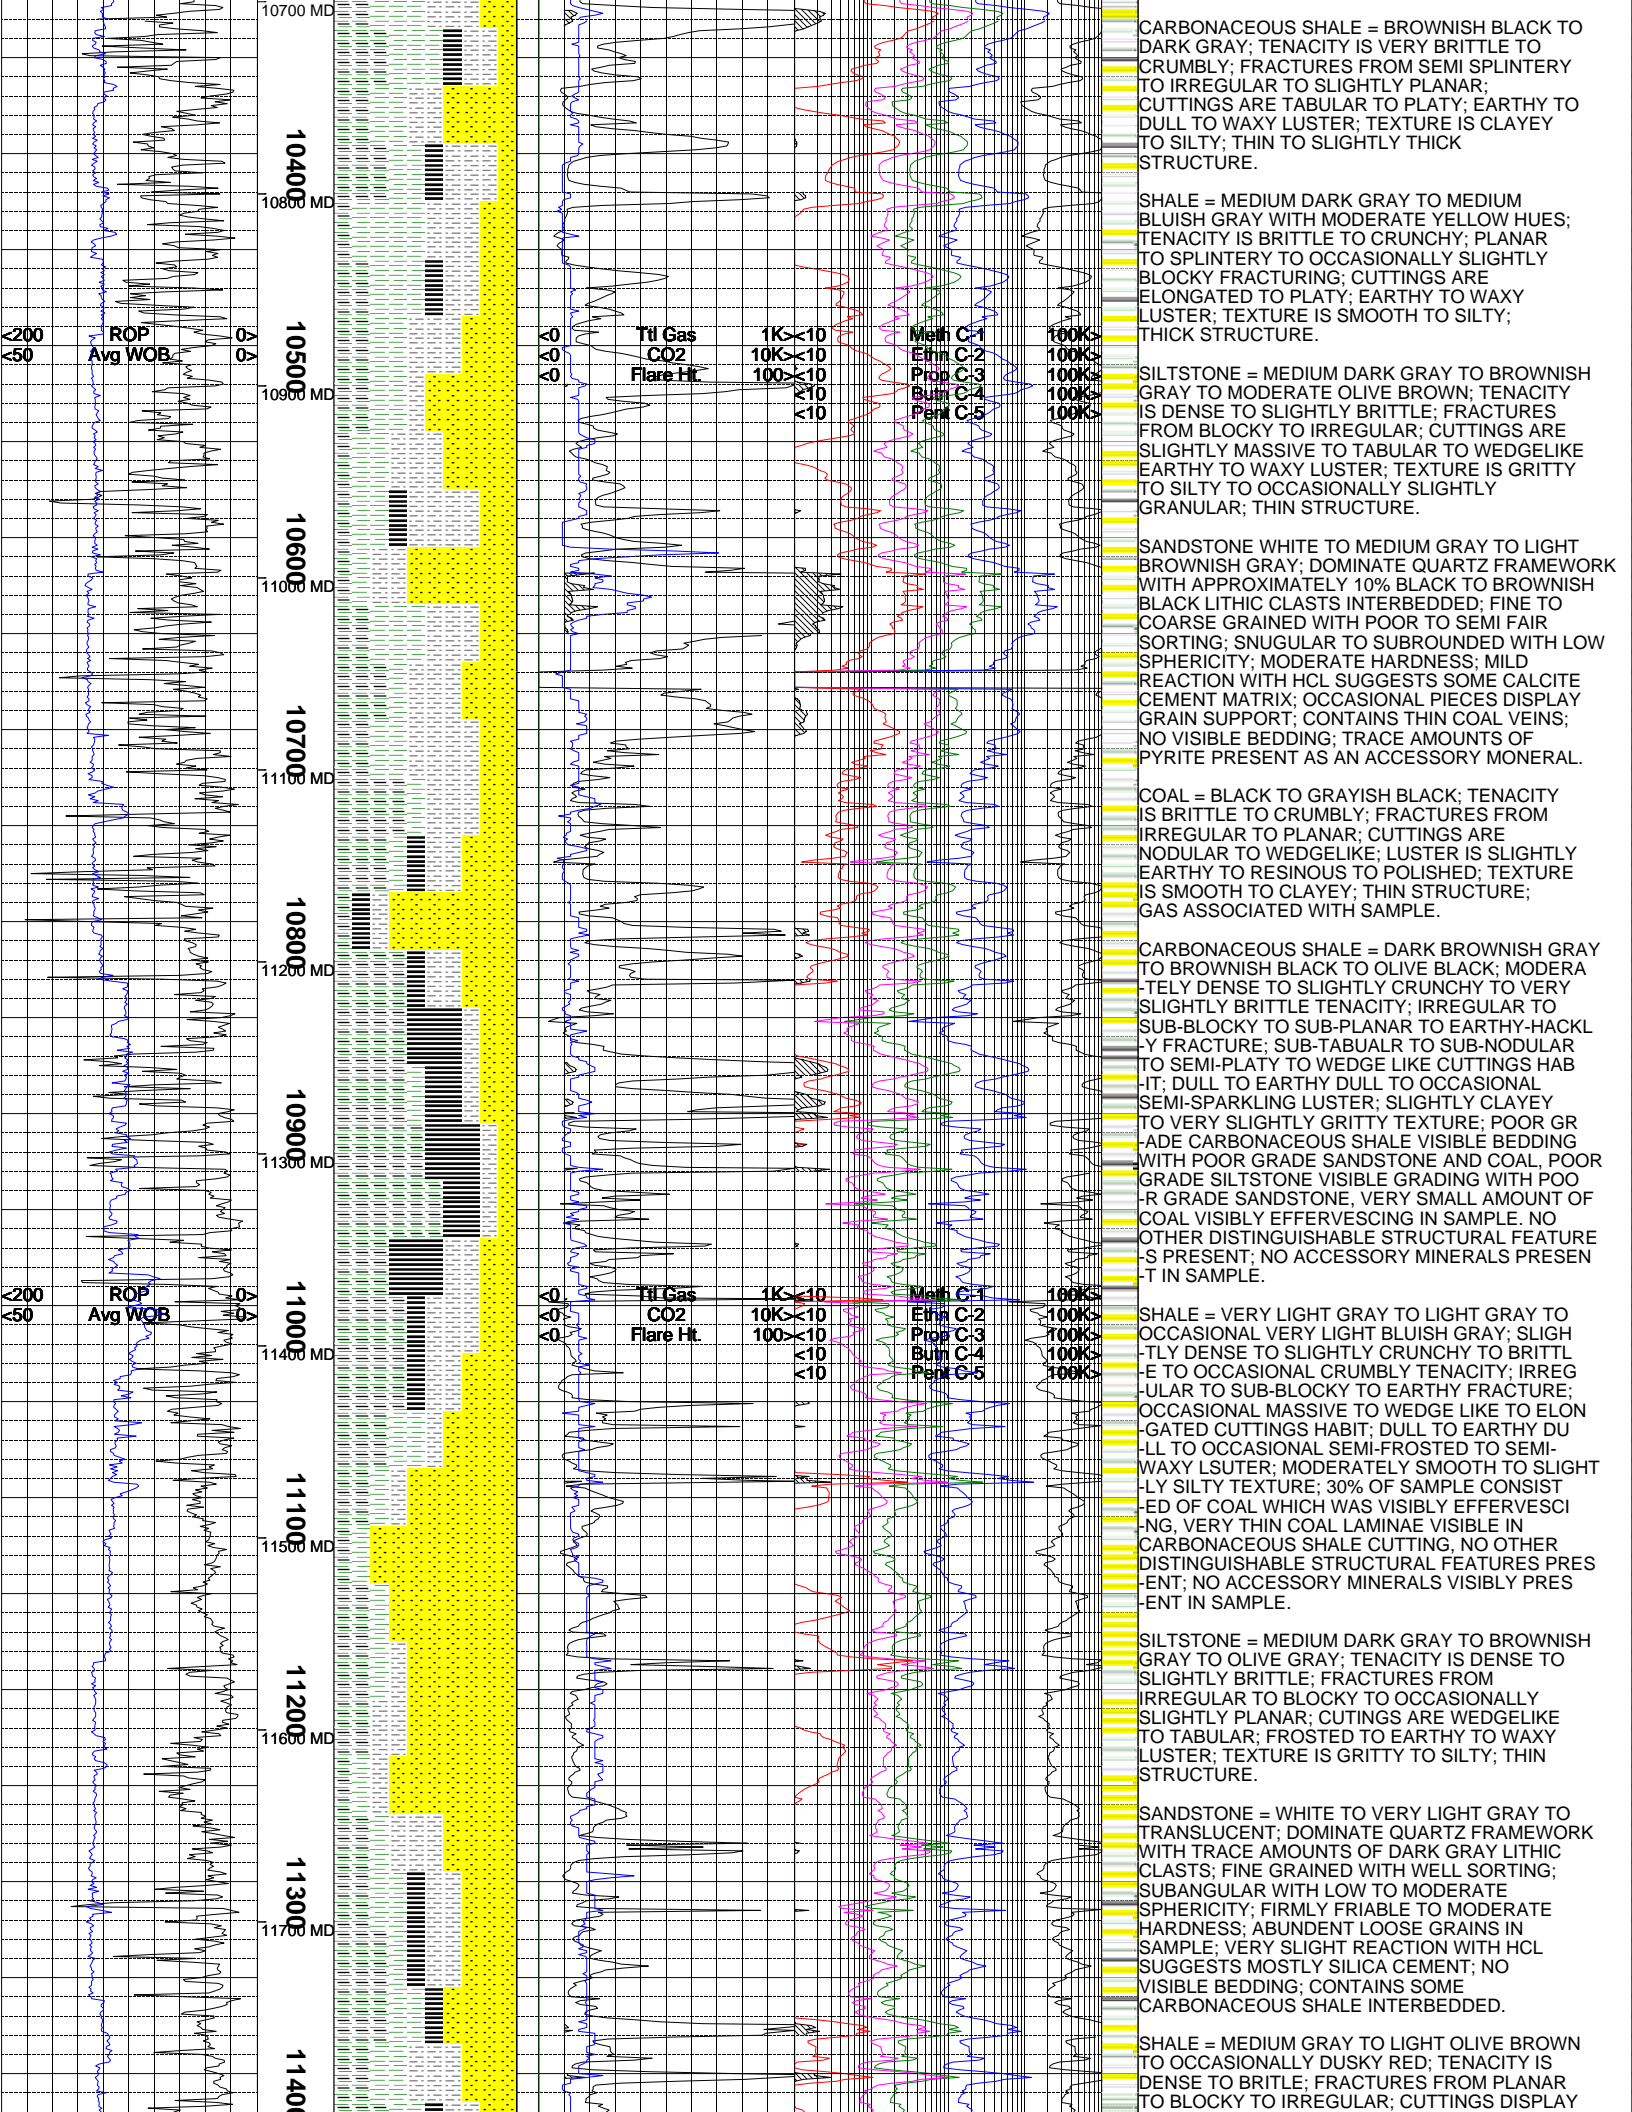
10700 MD

10400

10800 MD

<200 ROP 0>
<50 Avg WOB 0>

10500

10900 MD

10600

11000 MD

10700

11100 MD

10800

11200 MD

10900

11300 MD

<200 ROP 0>
<50 Avg WOB 0>

11000

11400 MD

11100

11500 MD

11200

11600 MD

11300

11700 MD

1140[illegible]

<0 Ttl Gas 1K>
<0 CO2 10K>
<0 Flare Ht. 100>

<10 Meth C-1 100K>
<10 Ethn C-2 100K>
<10 Prop C-3 100K>
<10 Butn C-4 100K>
<10 Pent C-5 100K>

<0 Ttl Gas 1K>
<0 CO2 10K>
<0 Flare Ht. 100>

<10 Meth C-1 100K>
<10 Ethn C-2 100K>
<10 Prop C-3 100K>
<10 Butn C-4 100K>
<10 Pent C-5 100K>

CARBONACEOUS SHALE = BROWNISH BLACK TO DARK GRAY; TENACITY IS VERY BRITTLE TO CRUMBLY; FRACTURES FROM SEMI SPLINTERY TO IRREGULAR TO SLIGHTLY PLANAR; CUTTINGS ARE TABULAR TO PLATY; EARTHY TO DULL TO WAXY LUSTER; TEXTURE IS CLAYEY TO SILTY; THIN TO SLIGHTLY THICK STRUCTURE.

SHALE = MEDIUM DARK GRAY TO MEDIUM BLUISH GRAY WITH MODERATE YELLOW HUES; TENACITY IS BRITTLE TO CRUNCHY; PLANAR TO SPLINTERY TO OCCASIONALLY SLIGHTLY BLOCKY FRACTURING; CUTTINGS ARE ELONGATED TO PLATY; EARTHY TO WAXY LUSTER; TEXTURE IS SMOOTH TO SILTY; THICK STRUCTURE.

SILTSTONE = MEDIUM DARK GRAY TO BROWNISH GRAY TO MODERATE OLIVE BROWN; TENACITY IS DENSE TO SLIGHTLY BRITTLE; FRACTURES FROM BLOCKY TO IRREGULAR; CUTTINGS ARE SLIGHTLY MASSIVE TO TABULAR TO WEDGELIKE EARTHY TO WAXY LUSTER; TEXTURE IS GRITTY TO SILTY TO OCCASIONALLY SLIGHTLY GRANULAR; THIN STRUCTURE.

SANDSTONE WHITE TO MEDIUM GRAY TO LIGHT BROWNISH GRAY; DOMINATE QUARTZ FRAMEWORK WITH APPROXIMATELY 10% BLACK TO BROWNISH BLACK LITHIC CLASTS INTERBEDDED; FINE TO COARSE GRAINED WITH POOR TO SEMI FAIR SORTING; SNUGULAR TO SUBROUNDED WITH LOW SPHERICITY; MODERATE HARDNESS; MILD REACTION WITH HCL SUGGESTS SOME CALCITE CEMENT MATRIX; OCCASIONAL PIECES DISPLAY GRAIN SUPPORT; CONTAINS THIN COAL VEINS; NO VISIBLE BEDDING; TRACE AMOUNTS OF PYRITE PRESENT AS AN ACCESSORY MONERAL.

COAL = BLACK TO GRAYISH BLACK; TENACITY IS BRITTLE TO CRUMBLY; FRACTURES FROM IRREGULAR TO PLANAR; CUTTINGS ARE NODULAR TO WEDGELIKE; LUSTER IS SLIGHTLY EARTHY TO RESINOUS TO POLISHED; TEXTURE IS SMOOTH TO CLAYEY; THIN STRUCTURE; GAS ASSOCIATED WITH SAMPLE.

CARBONACEOUS SHALE = DARK BROWNISH GRAY TO BROWNISH BLACK TO OLIVE BLACK; MODERA-TELY DENSE TO SLIGHTLY CRUNCHY TO VERY SLIGHTLY BRITTLE TENACITY; IRREGULAR TO SUB-BLOCKY TO SUB-PLANAR TO EARTHY-HACKL-Y FRACTURE; SUB-TABUALR TO SUB-NODULAR TO SEMI-PLATY TO WEDGE LIKE CUTTINGS HAB-IT; DULL TO EARTHY DULL TO OCCASIONAL SEMI-SPARKLING LUSTER; SLIGHTLY CLAYEY TO VERY SLIGHTLY GRITTY TEXTURE; POOR GR-ADE CARBONACEOUS SHALE VISIBLE BEDDING WITH POOR GRADE SANDSTONE AND COAL, POOR GRADE SILTSTONE VISIBLE GRADING WITH POO-R GRADE SANDSTONE, VERY SMALL AMOUNT OF COAL VISIBLY EFFERVESCING IN SAMPLE. NO OTHER DISTINGUISHABLE STRUCTURAL FEATURE-S PRESENT; NO ACCESSORY MINERALS PRESEN-T IN SAMPLE.

SHALE = VERY LIGHT GRAY TO LIGHT GRAY TO OCCASIONAL VERY LIGHT BLUISH GRAY; SLIGH-TLY DENSE TO SLIGHTLY CRUNCHY TO BRITTL-E TO OCCASIONAL CRUMBLY TENACITY; IRREG-ULAR TO SUB-BLOCKY TO EARTHY FRACTURE; OCCASIONAL MASSIVE TO WEDGE LIKE TO ELON-GATED CUTTINGS HABIT; DULL TO EARTHY DU-LL TO OCCASIONAL SEMI-FROSTED TO SEMI-WAXY LSUTER; MODERATELY SMOOTH TO SLIGHT-LY SILTY TEXTURE; 30% OF SAMPLE CONSIST-ED OF COAL WHICH WAS VISIBLY EFFERVESCI-NG, VERY THIN COAL LAMINAE VISIBLE IN CARBONACEOUS SHALE CUTTING, NO OTHER DISTINGUISHABLE STRUCTURAL FEATURES PRES-ENT; NO ACCESSORY MINERALS VISIBLY PRES-ENT IN SAMPLE.

SILTSTONE = MEDIUM DARK GRAY TO BROWNISH GRAY TO OLIVE GRAY; TENACITY IS DENSE TO SLIGHTLY BRITTLE; FRACTURES FROM IRREGULAR TO BLOCKY TO OCCASIONALLY SLIGHTLY PLANAR; CUTINGS ARE WEDGELIKE TO TABULAR; FROSTED TO EARTHY TO WAXY LUSTER; TEXTURE IS GRITTY TO SILTY; THIN STRUCTURE.

SANDSTONE = WHITE TO VERY LIGHT GRAY TO TRANSLUCENT; DOMINATE QUARTZ FRAMEWORK WITH TRACE AMOUNTS OF DARK GRAY LITHIC CLASTS; FINE GRAINED WITH WELL SORTING; SUBANGULAR WITH LOW TO MODERATE SPHERICITY; FIRMLY FRIABLE TO MODERATE HARDNESS; ABUNDENT LOOSE GRAINS IN SAMPLE; VERY SLIGHT REACTION WITH HCL SUGGESTS MOSTLY SILICA CEMENT; NO VISIBLE BEDDING; CONTAINS SOME CARBONACEOUS SHALE INTERBEDDED.

SHALE = MEDIUM GRAY TO LIGHT OLIVE BROWN TO OCCASIONALLY DUSKY RED; TENACITY IS DENSE TO BRITLE; FRACTURES FROM PLANAR TO BLOCKY TO IRREGULAR; CUTTINGS DISPLAY